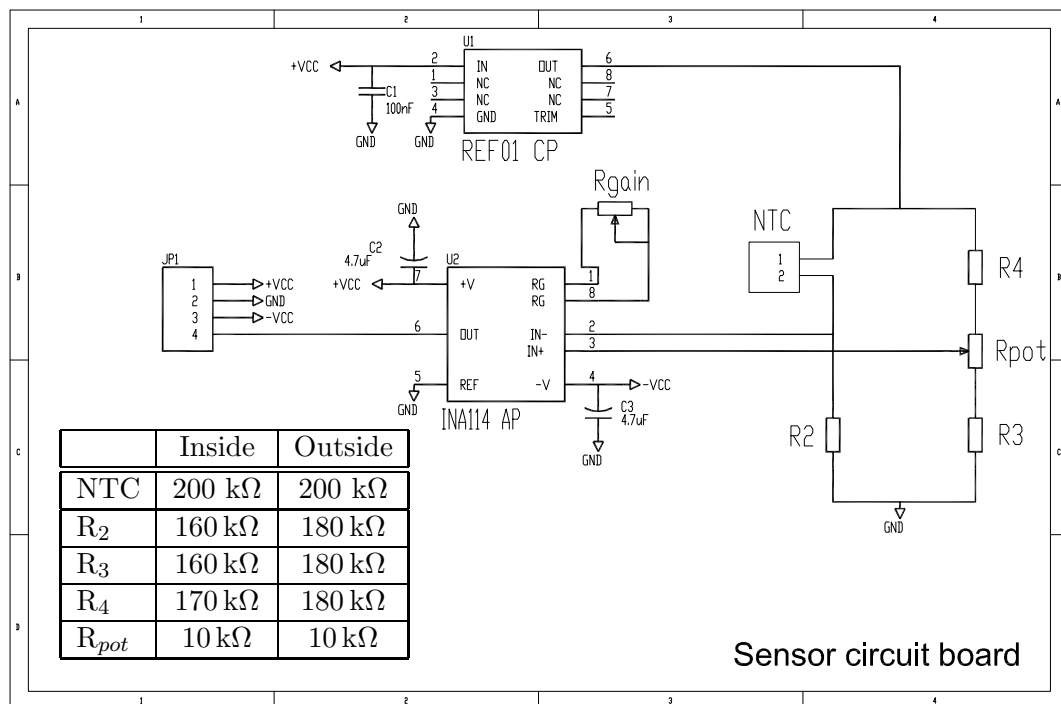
1 2 3 4

A

U1

+VCC

2 IN OUT 6
1 NC NC 8
3 NC NC 7
4 GND TRIM 5

C1
100nF

GND GND

REF01 CP

Rgain

NTC

GND

C2
4.7uF

B

JP1

1 +VCC
2 GND
3 -VCC
4

U2

+VCC 7 +V RG 1
RG 8

6 OUT IN- 2
IN+ 3

5 REF -V 4 -VCC

GND

INA114 AP

C3
4.7uF

GND

1
2

R4

Rpot

R2

R3

GND

C

D

| | Inside | Outside |
|---|---|---|
| NTC | 200 kΩ | 200 kΩ |
| $R_2$ | 160 kΩ | 180 kΩ |
| $R_3$ | 160 kΩ | 180 kΩ |
| $R_4$ | 170 kΩ | 180 kΩ |
| $R_{pot}$ | 10 kΩ | 10 kΩ |

Sensor circuit board

1 2 3 4